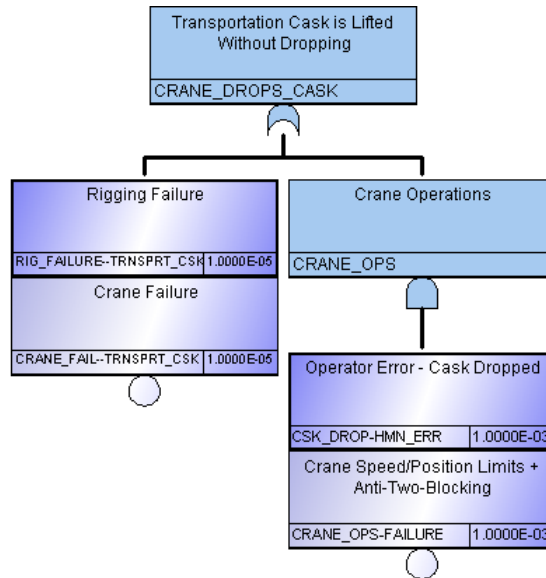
Transportation Cask is Lifted Without Dropping

CRANE_DROPS_CASK

Rigging Failure

RIG_FAILURE--TRNSPRT_CSK 1.0000E-05

Crane Failure

CRANE_FAIL--TRNSPRT_CSK 1.0000E-05

Crane Operations

CRANE_OPS

Operator Error - Cask Dropped

CSK_DROP-HMN_ERR 1.0000E-03

Crane Speed/Position Limits + Anti-Two-Blocking

CRANE_OPS-FAILURE 1.0000E-03